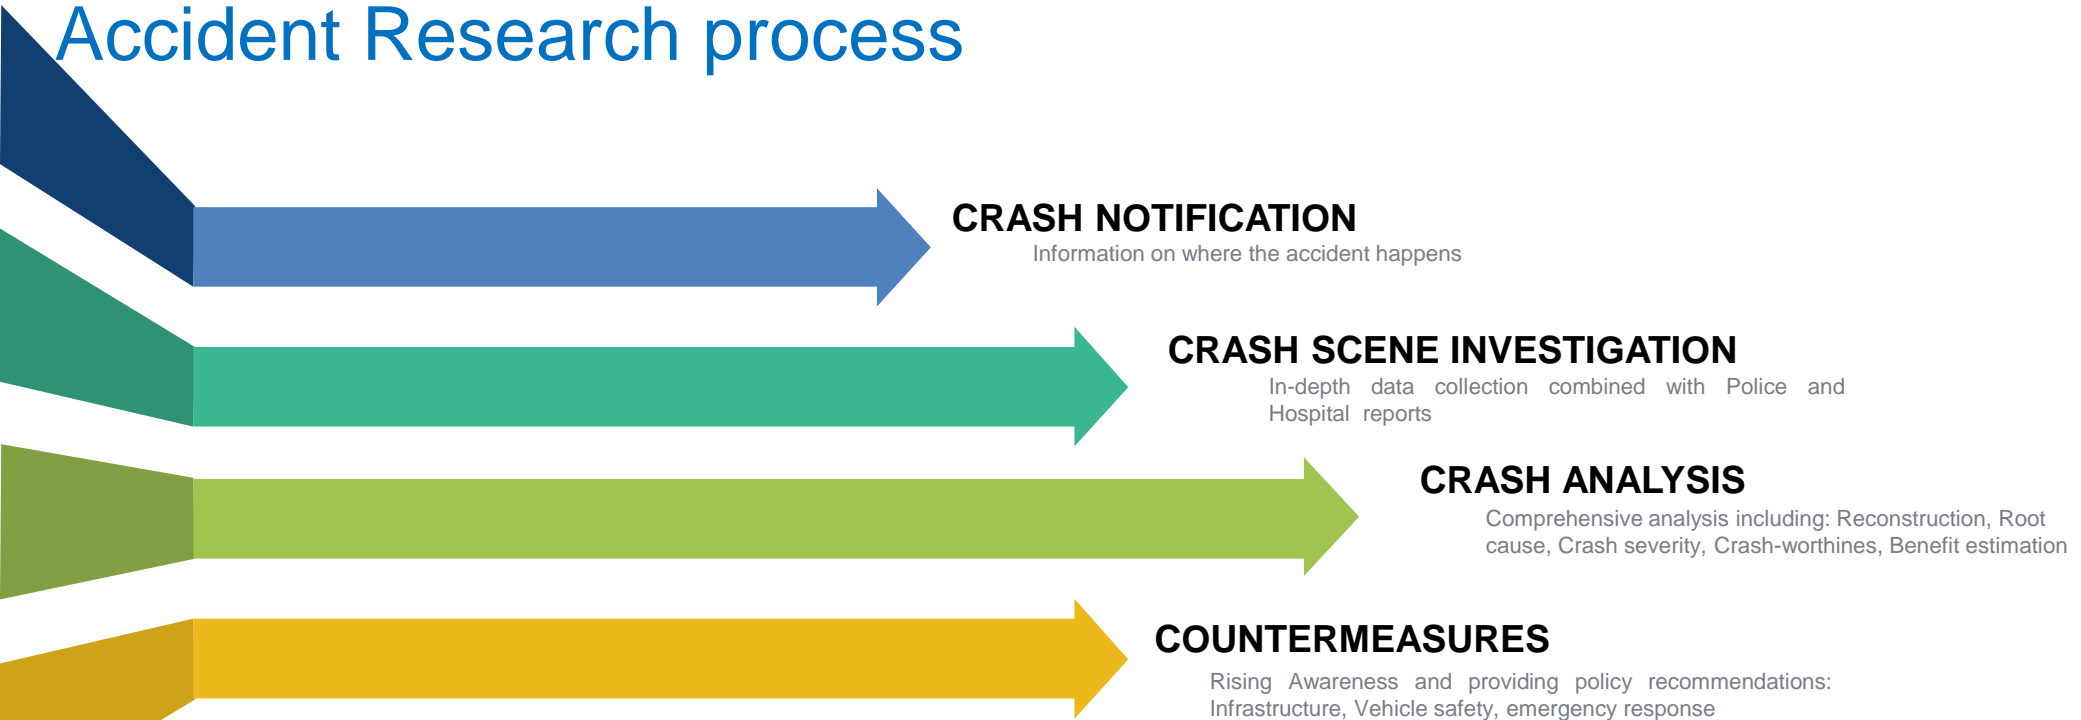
Accident Research process

CRASH NOTIFICATION
Information on where the accident happens

CRASH SCENE INVESTIGATION
In-depth data collection combined with Police and Hospital reports

CRASH ANALYSIS
Comprehensive analysis including: Reconstruction, Root cause, Crash severity, Crash-worthines, Benefit estimation

COUNTERMEASURES
Rising Awareness and providing policy recommendations: Infrastructure, Vehicle safety, emergency response